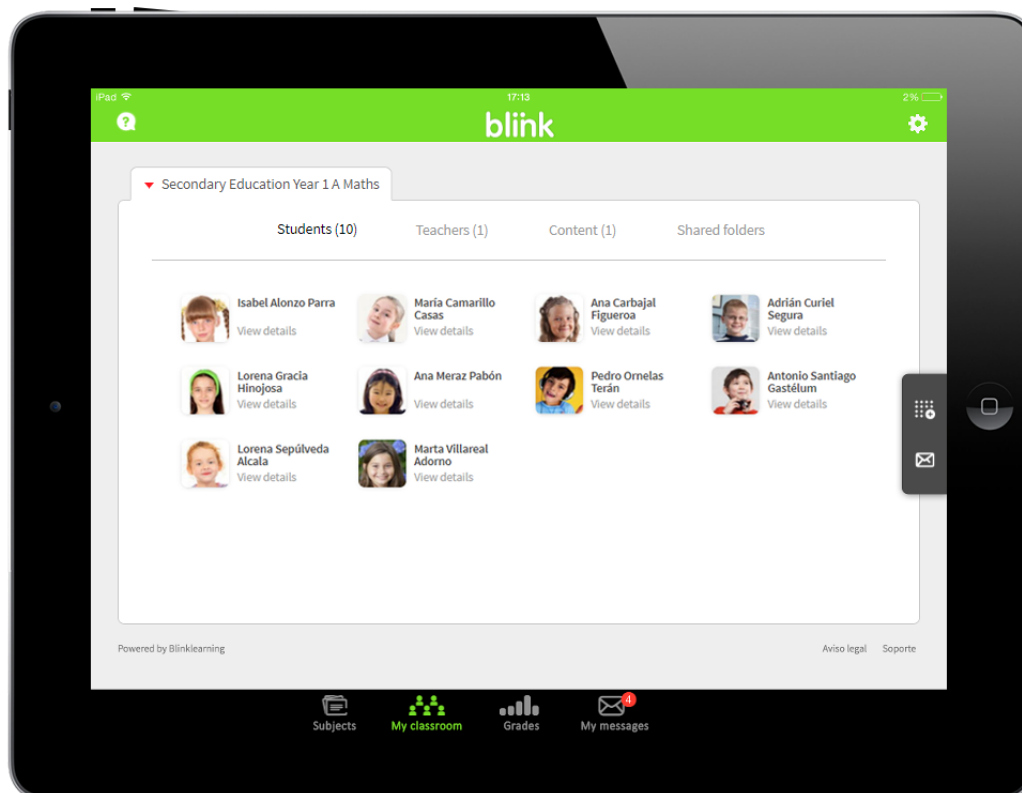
iPad 17:13 2%

blink

Secondary Education Year 1 A Maths

Students (10) Teachers (1) Content (1) Shared folders

Isabel Alonzo Parra
View details

María Camarillo Casas
View details

Ana Carbajal Figueroa
View details

Adrián Curiel Segura
View details

Lorena Gracia Hinojosa
View details

Ana Meraz Pabón
View details

Pedro Ornelas Terán
View details

Antonio Santiago Gastélum
View details

Lorena Sepúlveda Alcala
View details

Marta Villareal Adorno
View details

Powered by Blinklearning

Aviso legal Soporte

Subjects My classroom Grades 4 My messages